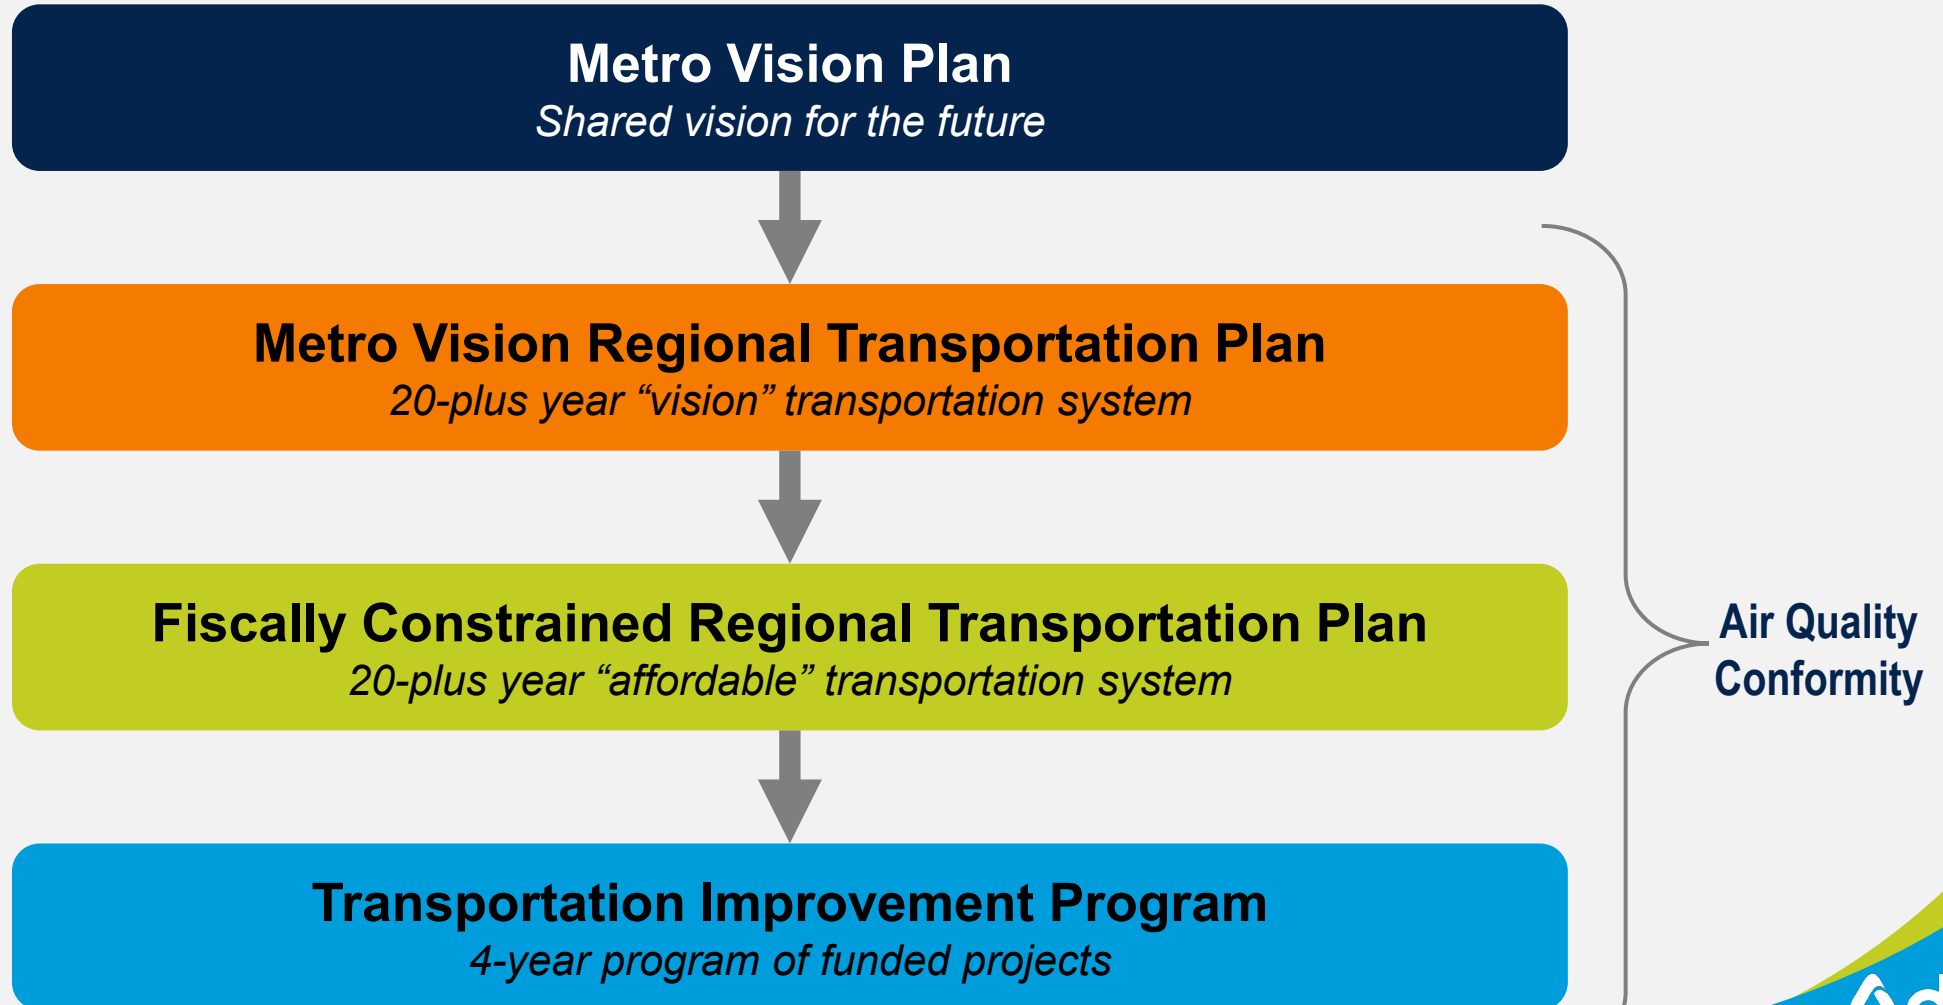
Metro Vision Plan
Shared vision for the future

Metro Vision Regional Transportation Plan
20-plus year “vision” transportation system

Fiscally Constrained Regional Transportation Plan
20-plus year “affordable” transportation system

Transportation Improvement Program
4-year program of funded projects

Air Quality Conformity